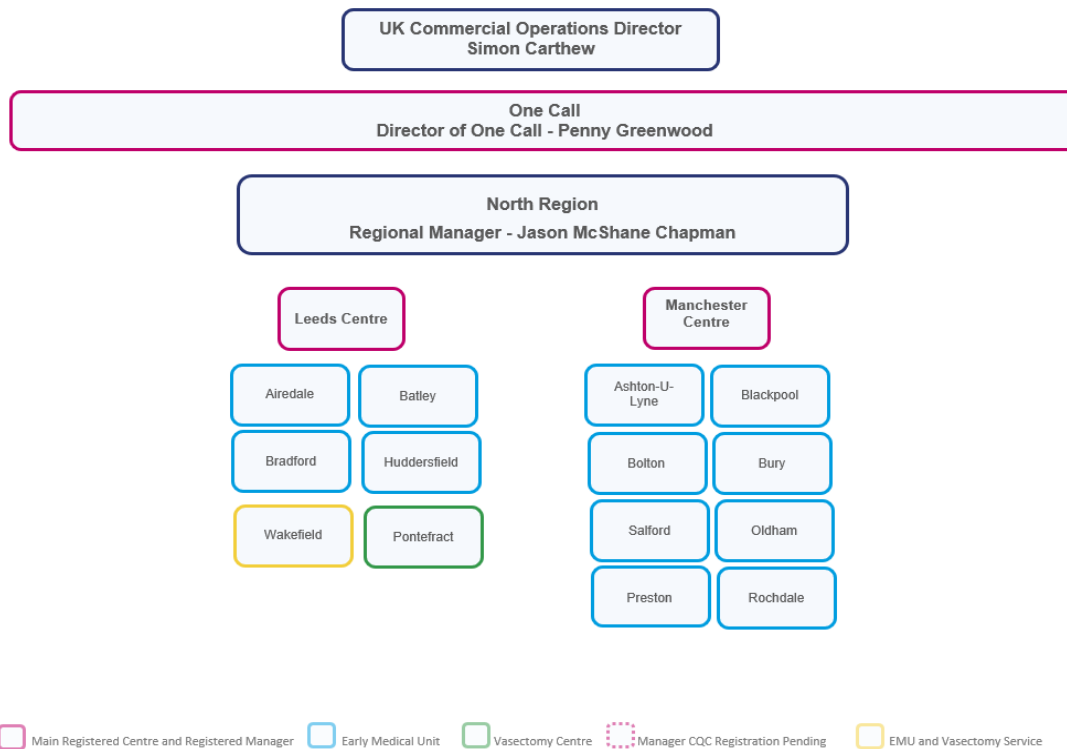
UK Commercial Operations Director
Simon Carthew

One Call
Director of One Call - Penny Greenwood

North Region
Regional Manager - Jason McShane Chapman

Leeds Centre

Airedale

Batley

Bradford

Huddersfield

Wakefield

Pontefract

Manchester Centre

Ashton-U-Lyne

Blackpool

Bolton

Bury

Salford

Oldham

Preston

Rochdale

Main Registered Centre and Registered Manager
Early Medical Unit
Vasectomy Centre
Manager CQC Registration Pending
EMU and Vasectomy Service